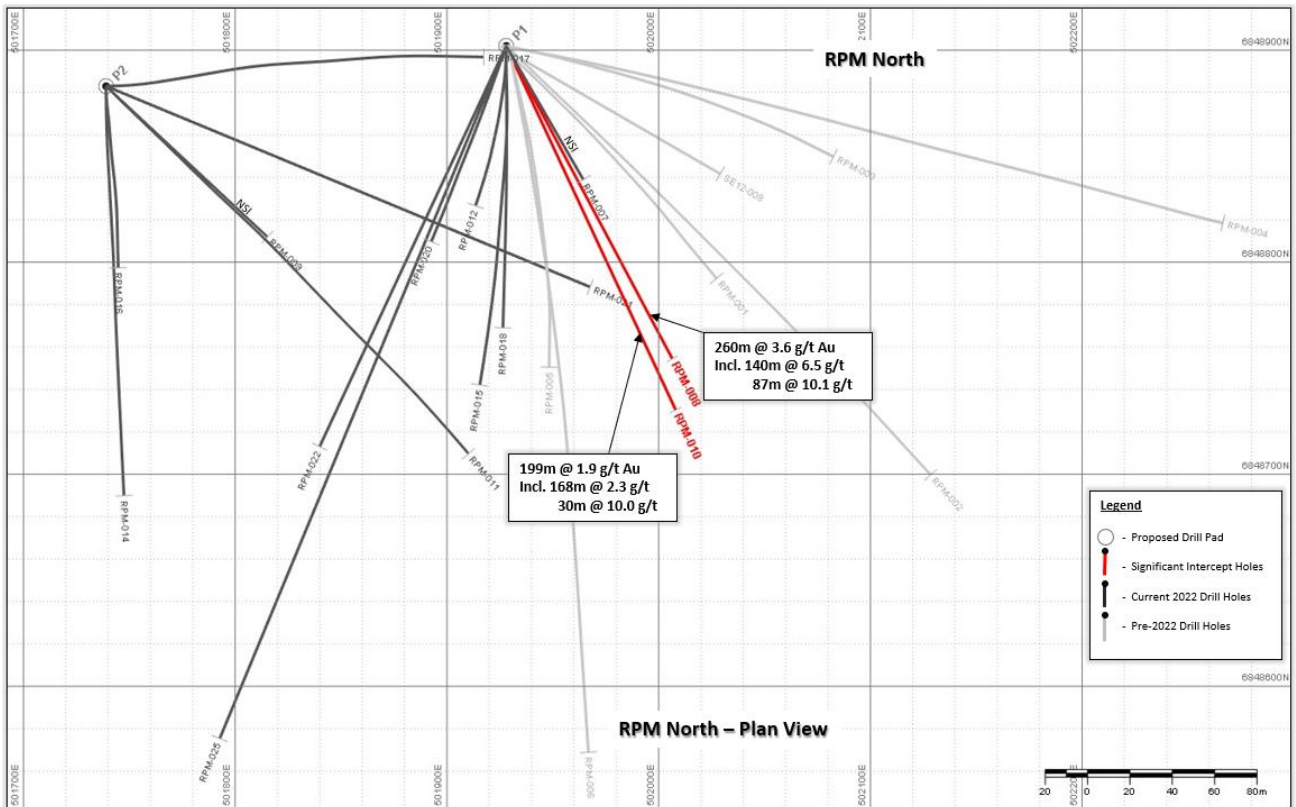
501700E
501800E
501900E
502000E
502100E
502200E
6848900N
6848800N
6848700N
6848600N

RPM North

P1
P2
RPM-017
NSI
NSI
RPM-007
SE12-008
RPM-003
RPM-004
RPM-012
RPM-020
RPM-009
RPM-016
RPM-021
RPM-001
RPM-018
RPM-015
RPM-005
RPM-008
RPM-010
RPM-022
RPM-011
RPM-014
RPM-002
RPM-025
RPM-006

260m @ 3.6 g/t Au
Incl. 140m @ 6.5 g/t
87m @ 10.1 g/t

199m @ 1.9 g/t Au
Incl. 168m @ 2.3 g/t
30m @ 10.0 g/t

Legend
- Proposed Drill Pad
- Significant Intercept Holes
- Current 2022 Drill Holes
- Pre-2022 Drill Holes

RPM North – Plan View

20 0 20 40 60 80m